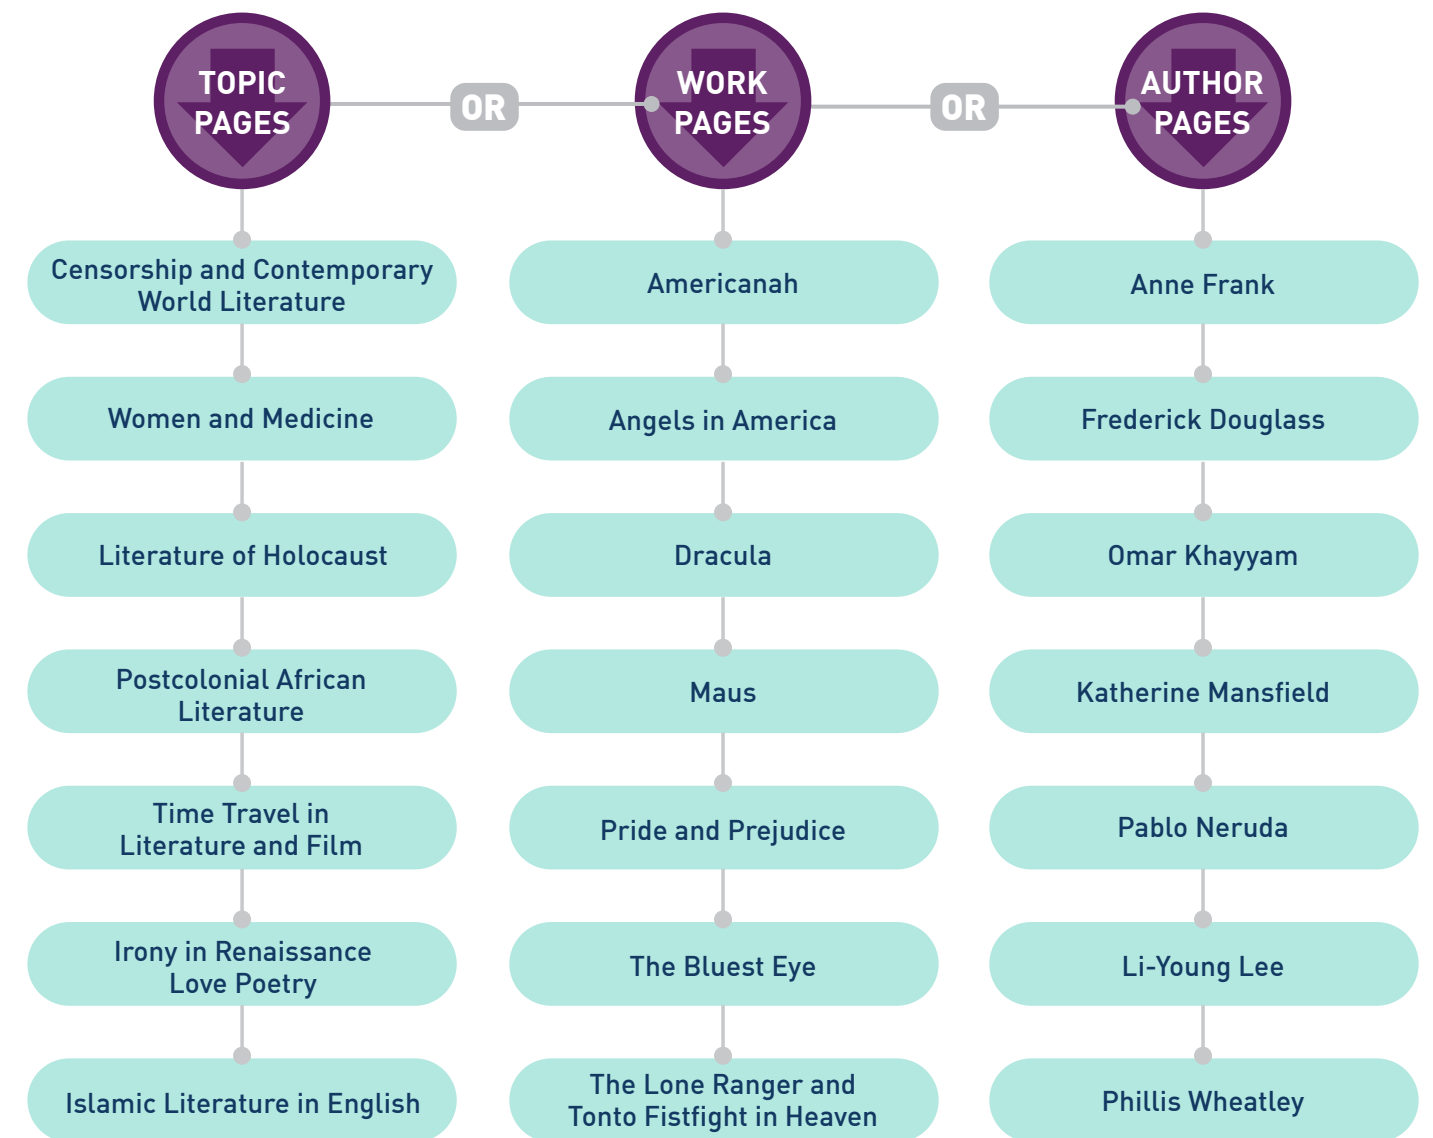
TOPIC PAGES

OR

WORK PAGES

OR

AUTHOR PAGES

Censorship and Contemporary World Literature

Women and Medicine

Literature of Holocaust

Postcolonial African Literature

Time Travel in Literature and Film

Irony in Renaissance Love Poetry

Islamic Literature in English

Americanah

Angels in America

Dracula

Maus

Pride and Prejudice

The Bluest Eye

The Lone Ranger and Tonto Fistfight in Heaven

Anne Frank

Frederick Douglass

Omar Khayyam

Katherine Mansfield

Pablo Neruda

Li-Young Lee

Phillis Wheatley